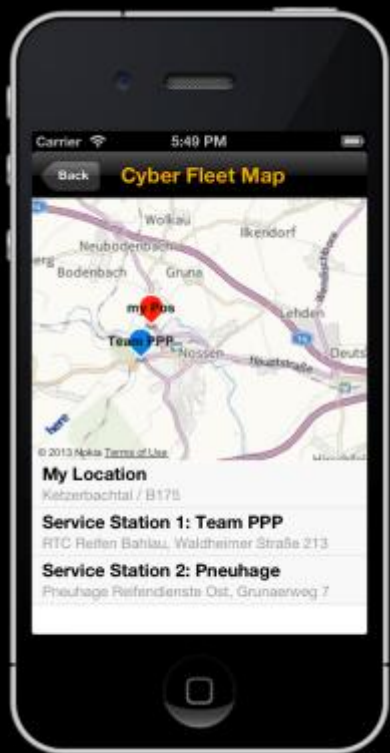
Carrier 5:49 PM

Back

Cyber Fleet Map

Wolkau
Ilkendorf
Neubodenbach
Bodenbach
Gruna
my Pos
Lehden
Team PPP...
Nossen
Deuts
here
© 2013 Nokia Terms of Use

My Location
Ketzerbachtal / B175

Service Station 1: Team PPP
RTC Reifen Bahlau, Waldheimer Straße 213

Service Station 2: Pneuhage
Pneuhage Reifendienste Ost, Grunaerweg 7